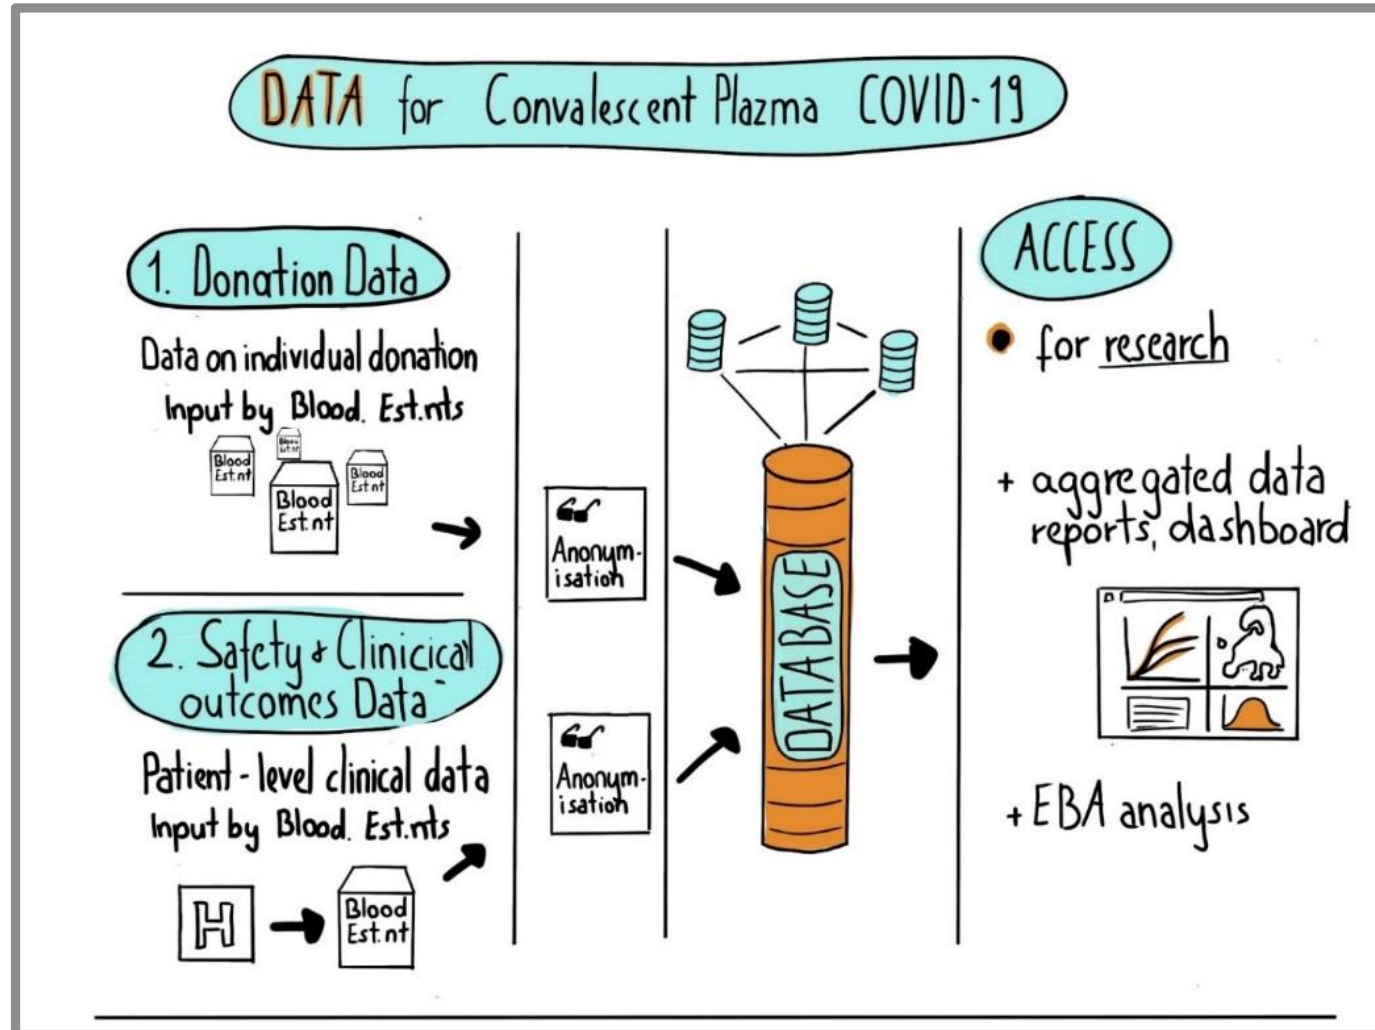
DATA for Convalescent Plazma COVID-19

1. Donation Data

Data on individual donation
Input by Blood. Est.nts

Blood Est.nt
Blood Est.nt
Blood Est.nt
Blood Est.nt

2. Safety + Clinicical outcomes Data

Patient-level clinical data
Input by Blood. Est.nts

H
Blood Est.nt

Anonym-isation

Anonym-isation

DATABASE

ACCESS

for research

+ aggregated data reports, dashboard

+ EBA analysis